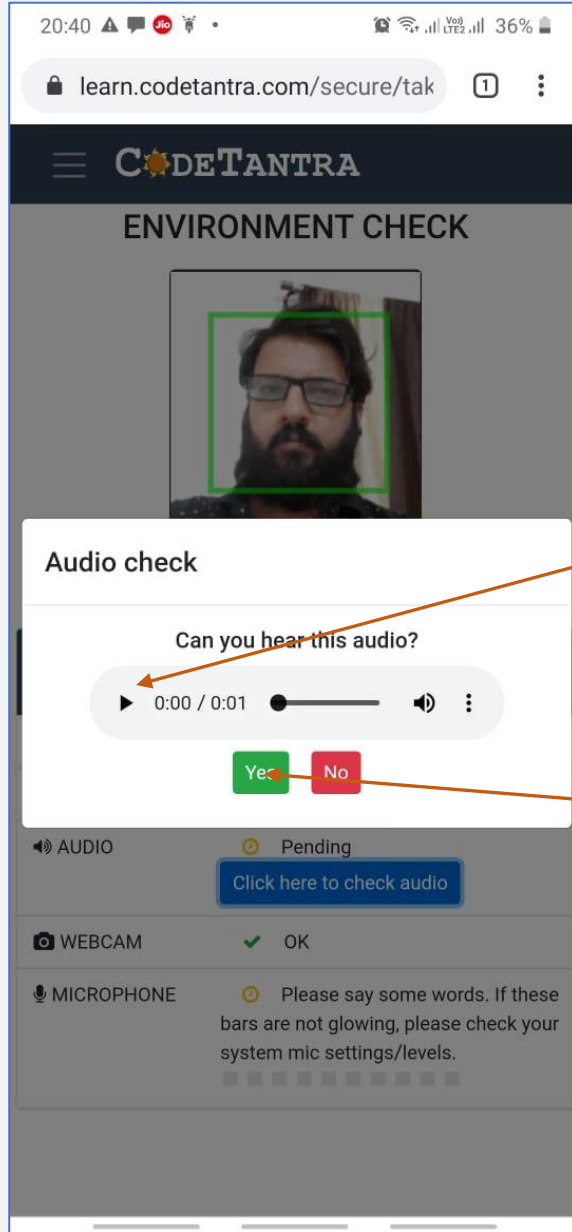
20:40 36%

learn.codetantra.com/secure/tak

1

CODETANTRA

ENVIRONMENT CHECK

Audio check

Can you hear this audio?

0:00 / 0:01

Yes No

AUDIO Pending

Click here to check audio

WEBCAM OK

MICROPHONE Please say some words. If these bars are not glowing, please check your system mic settings/levels.